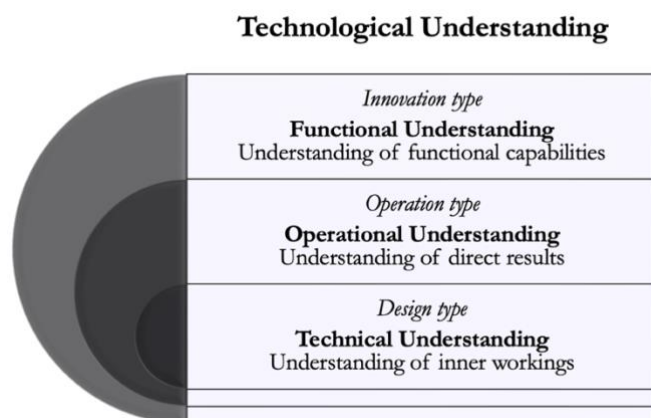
Technological Understanding

Innovation type
Functional Understanding
Understanding of functional capabilities

Operation type
Operational Understanding
Understanding of direct results

Design type
Technical Understanding
Understanding of inner workings